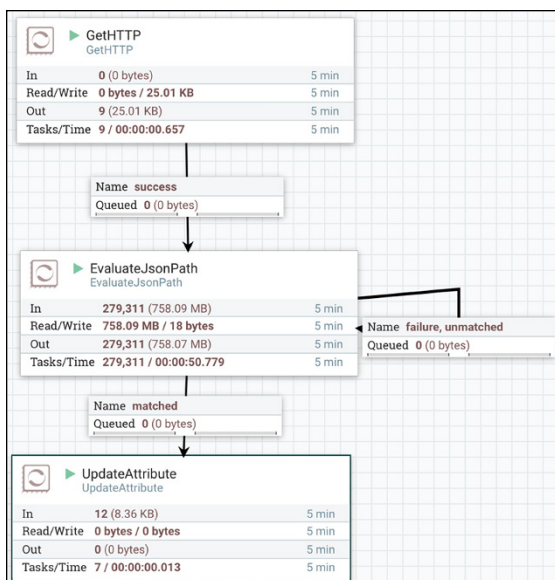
GetHTTP
GetHTTP

| In | 0 (0 bytes) | 5 min |
|---|---|---|
| Read/Write | 0 bytes / 25.01 KB | 5 min |
| Out | 9 (25.01 KB) | 5 min |
| Tasks/Time | 9 / 00:00:00.657 | 5 min |

Name success
Queued 0 (0 bytes)

EvaluateJsonPath
EvaluateJsonPath

| In | 279,311 (758.09 MB) | 5 min |
|---|---|---|
| Read/Write | 758.09 MB / 18 bytes | 5 min |
| Out | 279,311 (758.07 MB) | 5 min |
| Tasks/Time | 279,311 / 00:00:50.779 | 5 min |

Name failure, unmatched
Queued 0 (0 bytes)

Name matched
Queued 0 (0 bytes)

UpdateAttribute
UpdateAttribute

| In | 12 (8.36 KB) | 5 min |
|---|---|---|
| Read/Write | 0 bytes / 0 bytes | 5 min |
| Out | 0 (0 bytes) | 5 min |
| Tasks/Time | 7 / 00:00:00.013 | 5 min |